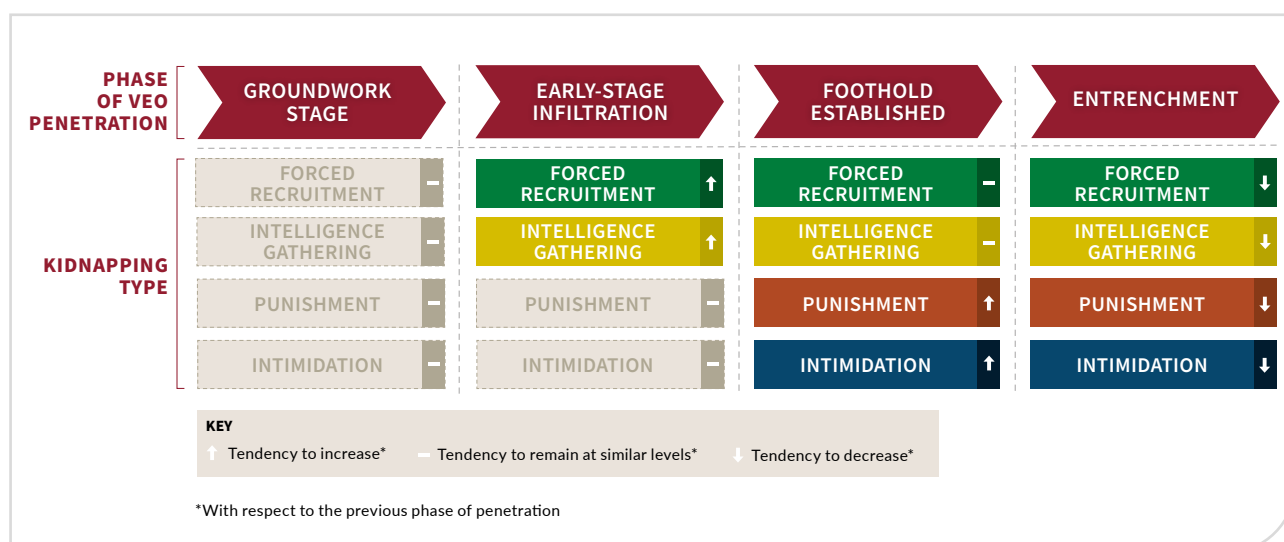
PHASE OF VEO PENETRATION

GROUNDWORK STAGE

EARLY-STAGE INFILTRATION

FOOTHOLD ESTABLISHED

ENTRENCHMENT

KIDNAPPING TYPE

| GROUNDWORK STAGE | EARLY-STAGE INFILTRATION | FOOTHOLD ESTABLISHED | ENTRENCHMENT |
|---|---|---|---|
| FORCED RECRUITMENT – | FORCED RECRUITMENT ↑ | FORCED RECRUITMENT – | FORCED RECRUITMENT ↓ |
| INTELLIGENCE GATHERING – | INTELLIGENCE GATHERING ↑ | INTELLIGENCE GATHERING – | INTELLIGENCE GATHERING ↓ |
| PUNISHMENT – | PUNISHMENT – | PUNISHMENT ↑ | PUNISHMENT ↓ |
| INTIMIDATION – | INTIMIDATION – | INTIMIDATION ↑ | INTIMIDATION ↓ |

KEY
↑ Tendency to increase* – Tendency to remain at similar levels* ↓ Tendency to decrease*

*With respect to the previous phase of penetration